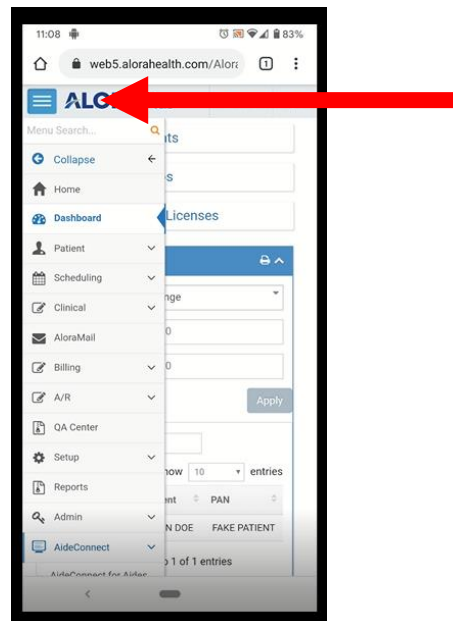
11:08 83%

web5.alorahealth.com/Alor

1

ALO

Menu Search...

Collapse

Home

Dashboard

Patient

Scheduling

Clinical

AloraMail

Billing

A/R

QA Center

Setup

Reports

Admin

AideConnect

AideConnect for Aides

ts

s

Licenses

nge

0

0

Apply

how 10 entries

ent PAN

N DOE FAKE PATIENT

1 of 1 entries